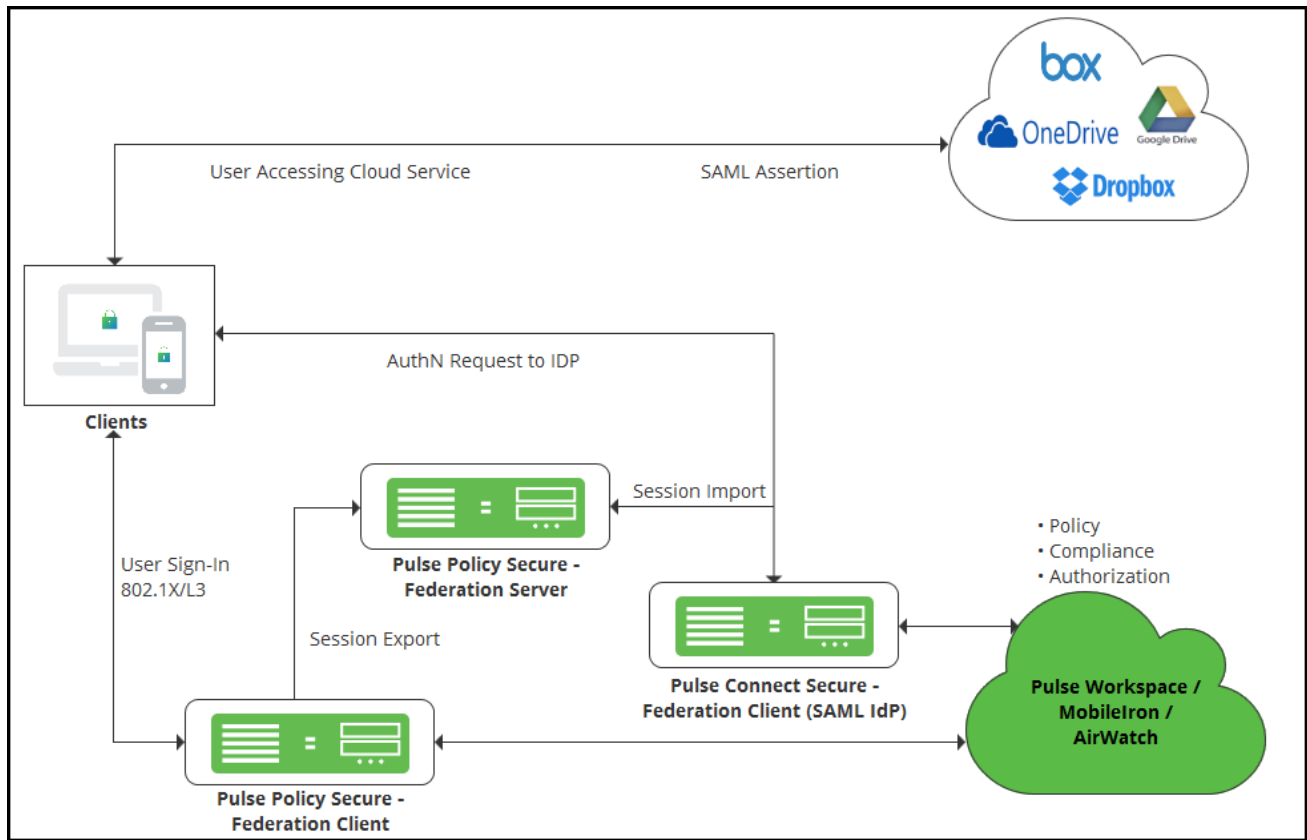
box
OneDrive
Google Drive
Dropbox

User Accessing Cloud Service

SAML Assertion

Clients

AuthN Request to IDP

Session Import

Pulse Policy Secure - Federation Server

User Sign-In 802.1X/L3

Session Export

• Policy
• Compliance
• Authorization

Pulse Connect Secure - Federation Client (SAML IdP)

Pulse Workspace / MobileIron / AirWatch

Pulse Policy Secure - Federation Client